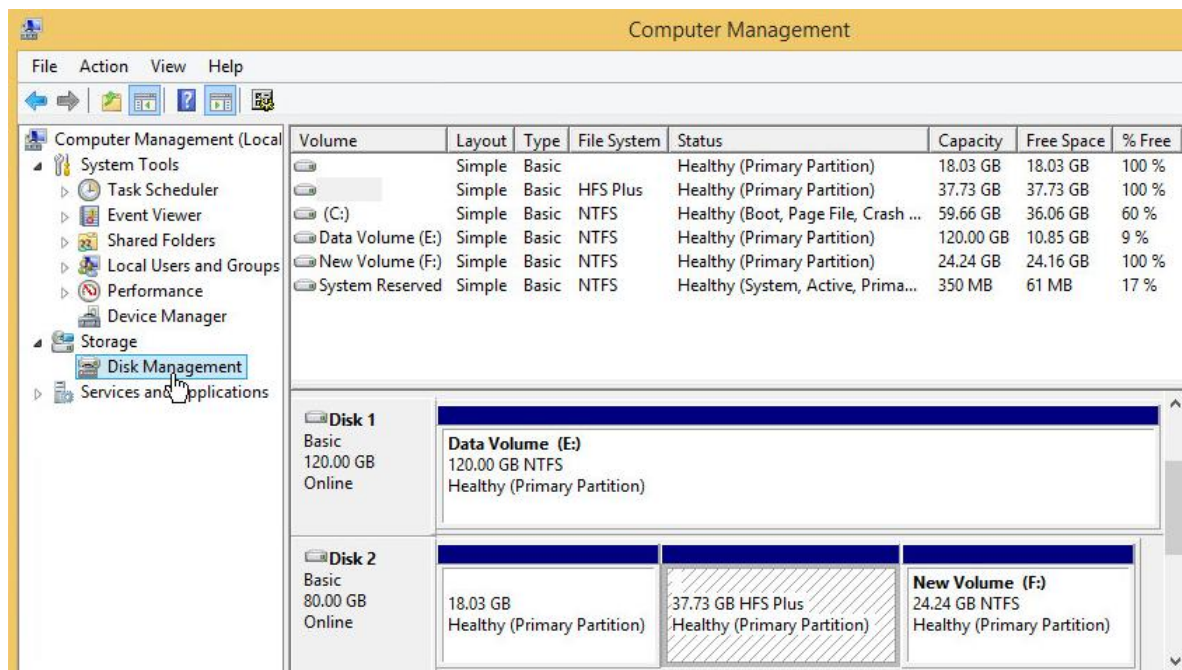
Computer Management

File Action View Help

Computer Management (Local
System Tools
Task Scheduler
Event Viewer
Shared Folders
Local Users and Groups
Performance
Device Manager
Storage
Disk Management
Services and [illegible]pplications

| Volume | Layout | Type | File System | Status | Capacity | Free Space | % Free |
|---|---|---|---|---|---|---|---|
| | Simple | Basic | | Healthy (Primary Partition) | 18.03 GB | 18.03 GB | 100 % |
| | Simple | Basic | HFS Plus | Healthy (Primary Partition) | 37.73 GB | 37.73 GB | 100 % |
| (C:) | Simple | Basic | NTFS | Healthy (Boot, Page File, Crash ... | 59.66 GB | 36.06 GB | 60 % |
| Data Volume (E:) | Simple | Basic | NTFS | Healthy (Primary Partition) | 120.00 GB | 10.85 GB | 9 % |
| New Volume (F:) | Simple | Basic | NTFS | Healthy (Primary Partition) | 24.24 GB | 24.16 GB | 100 % |
| System Reserved | Simple | Basic | NTFS | Healthy (System, Active, Prima... | 350 MB | 61 MB | 17 % |

Disk 1
Basic
120.00 GB
Online

Data Volume (E:)
120.00 GB NTFS
Healthy (Primary Partition)

Disk 2
Basic
80.00 GB
Online

18.03 GB
Healthy (Primary Partition)

37.73 GB HFS Plus
Healthy (Primary Partition)

New Volume (F:)
24.24 GB NTFS
Healthy (Primary Partition)